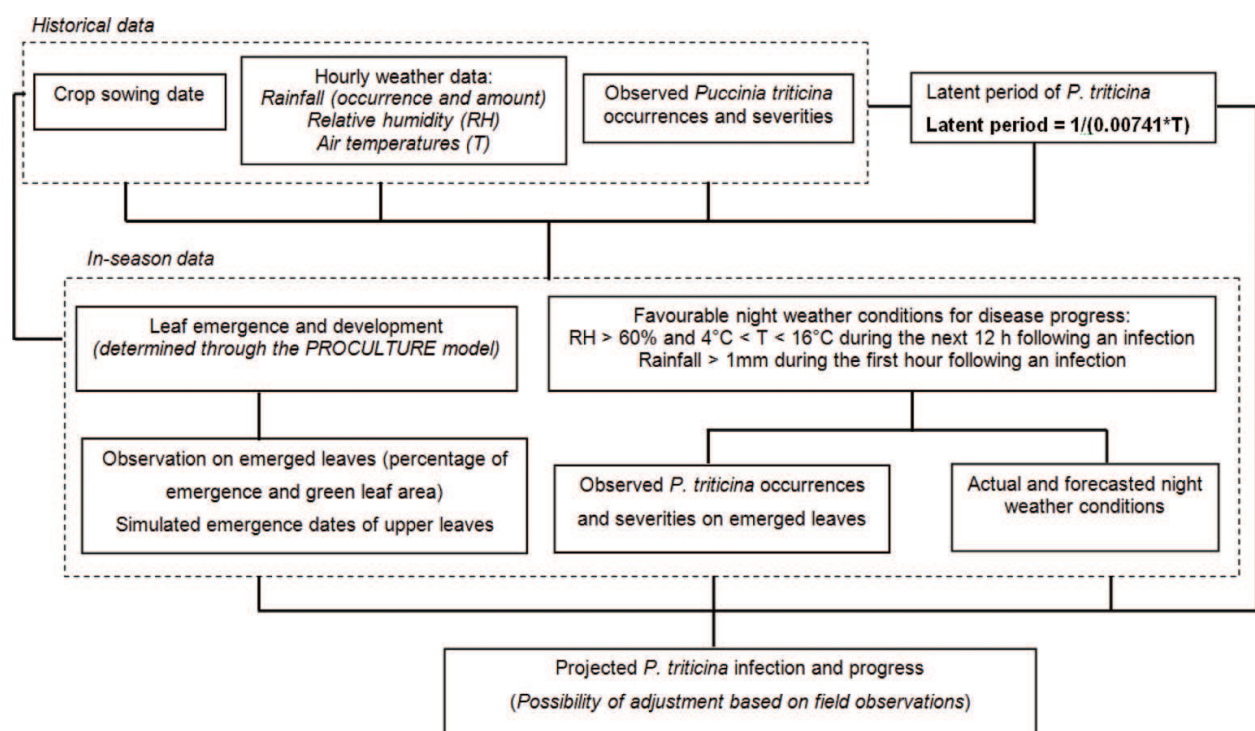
Historical data

Crop sowing date

Hourly weather data:
Rainfall (occurrence and amount)
Relative humidity (RH)
Air temperatures (T)

Observed Puccinia triticina occurrences and severities

Latent period of P. triticina
Latent period = 1/(0.00741*T)

In-season data

Leaf emergence and development
(determined through the PROCULTURE model)

Favourable night weather conditions for disease progress:
RH > 60% and 4°C < T < 16°C during the next 12 h following an infection
Rainfall > 1mm during the first hour following an infection

Observation on emerged leaves (percentage of emergence and green leaf area)
Simulated emergence dates of upper leaves

Observed P. triticina occurrences and severities on emerged leaves

Actual and forecasted night weather conditions

Projected P. triticina infection and progress
(Possibility of adjustment based on field observations)